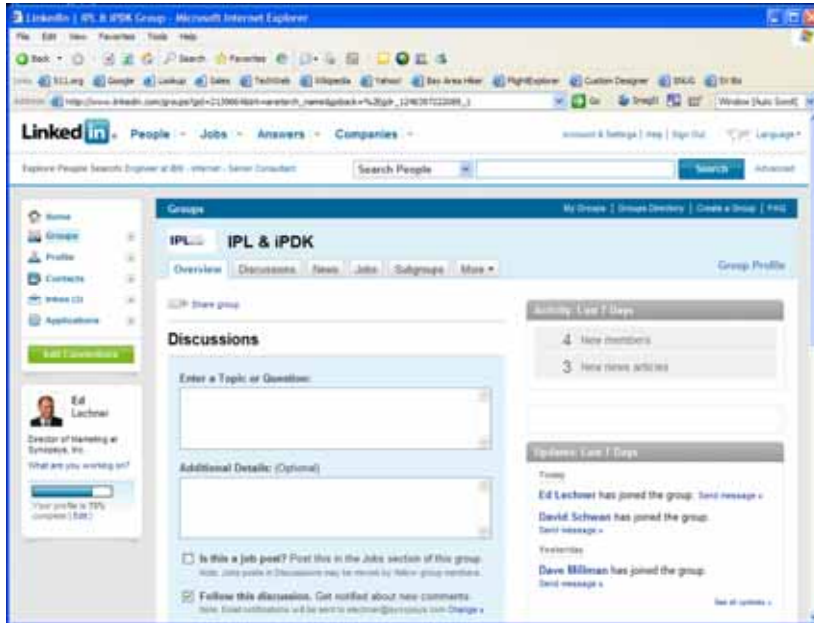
LinkedIn | IPL & iPDK Group - Microsoft Internet Explorer

File Edit View Favorites Tools Help

Back Search Favorites

Links SCI.org Google Lookup Sales TechWeb Wikipedia Yahoo! Bay Area Hiker FlightExplorer Custom Designer SNUG EE Biz

Address http://www.linkedin.com/groups?gid=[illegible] Go SnagIt Window [Auto Scroll]

LinkedIn People Jobs Answers Companies

Account & Settings | Help | Sign Out Language

Explore People Search: Engineer at IBM - Internet - Senior Consultant Search People Search Advanced

Home
Groups
Profile
Contacts
Inbox (3)
Applications

Add Connections

Ed Lechner
Director of Marketing at Synopsys, Inc.
What are you working on?
Your profile is 75% complete [ Edit ]

Groups My Groups | Groups Directory | Create a Group | FAQ

IPL IPL & iPDK

Overview Discussions News Jobs Subgroups More

Group Profile

Share group

Discussions

Enter a Topic or Question:

Additional Details: (Optional)

Is this a job post? Post this in the Jobs section of this group.
Note: Jobs posts in Discussions may be moved by fellow group members.

Follow this discussion. Get notified about new comments.
Note: Email notifications will be sent to elechner@synopsys.com Change »

Activity: Last 7 Days

4 New members

3 New news articles

Updates: Last 7 Days

Today

Ed Lechner has joined the group. Send message »

David Schwan has joined the group. Send message »

Yesterday

Dave Millman has joined the group. Send message »

See all updates »